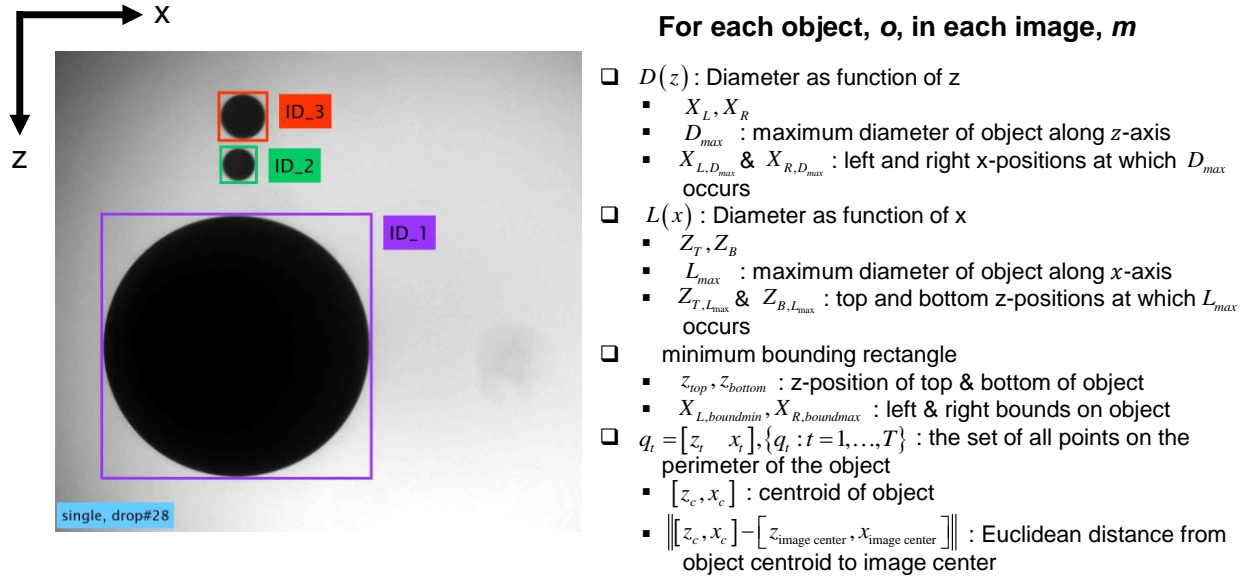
x

z

ID_3

ID_2

ID_1

single, drop#28

**For each object, *o*, in each image, *m***

- $D(z)$ : Diameter as function of z
  - $X_L, X_R$
  - $D_{max}$ : maximum diameter of object along $z$-axis
  - $X_{L,D_{max}}$ & $X_{R,D_{max}}$ : left and right x-positions at which $D_{max}$ occurs
- $L(x)$ : Diameter as function of x
  - $Z_T, Z_B$
  - $L_{max}$ : maximum diameter of object along $x$-axis
  - $Z_{T,L_{max}}$ & $Z_{B,L_{max}}$ : top and bottom z-positions at which $L_{max}$ occurs
- minimum bounding rectangle
  - $z_{top}, z_{bottom}$ : z-position of top & bottom of object
  - $X_{L,boundmin}, X_{R,boundmax}$ : left & right bounds on object
- $q_t = [z_t \quad x_t], \{q_t : t = 1, \ldots, T\}$ : the set of all points on the perimeter of the object
  - $[z_c, x_c]$ : centroid of object
  - $\left\| [z_c, x_c] - [z_{\text{image center}}, x_{\text{image center}}] \right\|$ : Euclidean distance from object centroid to image center